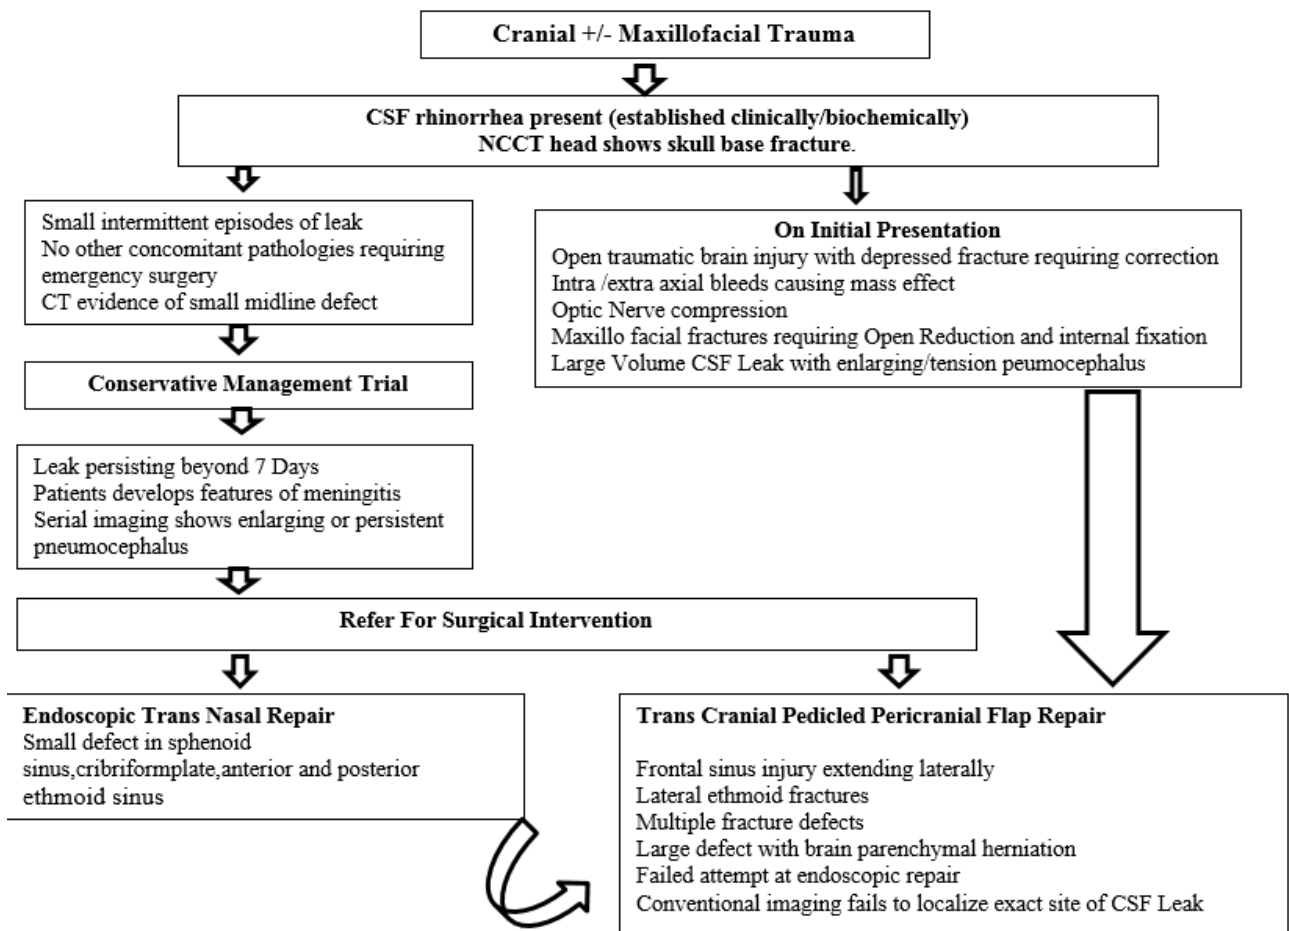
Cranial +/- Maxillofacial Trauma

CSF rhinorrhea present (established clinically/biochemically)
NCCT head shows skull base fracture.

Small intermittent episodes of leak
No other concomitant pathologies requiring emergency surgery
CT evidence of small midline defect

On Initial Presentation
Open traumatic brain injury with depressed fracture requiring correction
Intra /extra axial bleeds causing mass effect
Optic Nerve compression
Maxillo facial fractures requiring Open Reduction and internal fixation
Large Volume CSF Leak with enlarging/tension peumocephalus

Conservative Management Trial

Leak persisting beyond 7 Days
Patients develops features of meningitis
Serial imaging shows enlarging or persistent pneumocephalus

Refer For Surgical Intervention

Endoscopic Trans Nasal Repair
Small defect in sphenoid sinus,cribriformplate,anterior and posterior ethmoid sinus

Trans Cranial Pedicled Pericranial Flap Repair

Frontal sinus injury extending laterally
Lateral ethmoid fractures
Multiple fracture defects
Large defect with brain parenchymal herniation
Failed attempt at endoscopic repair
Conventional imaging fails to localize exact site of CSF Leak